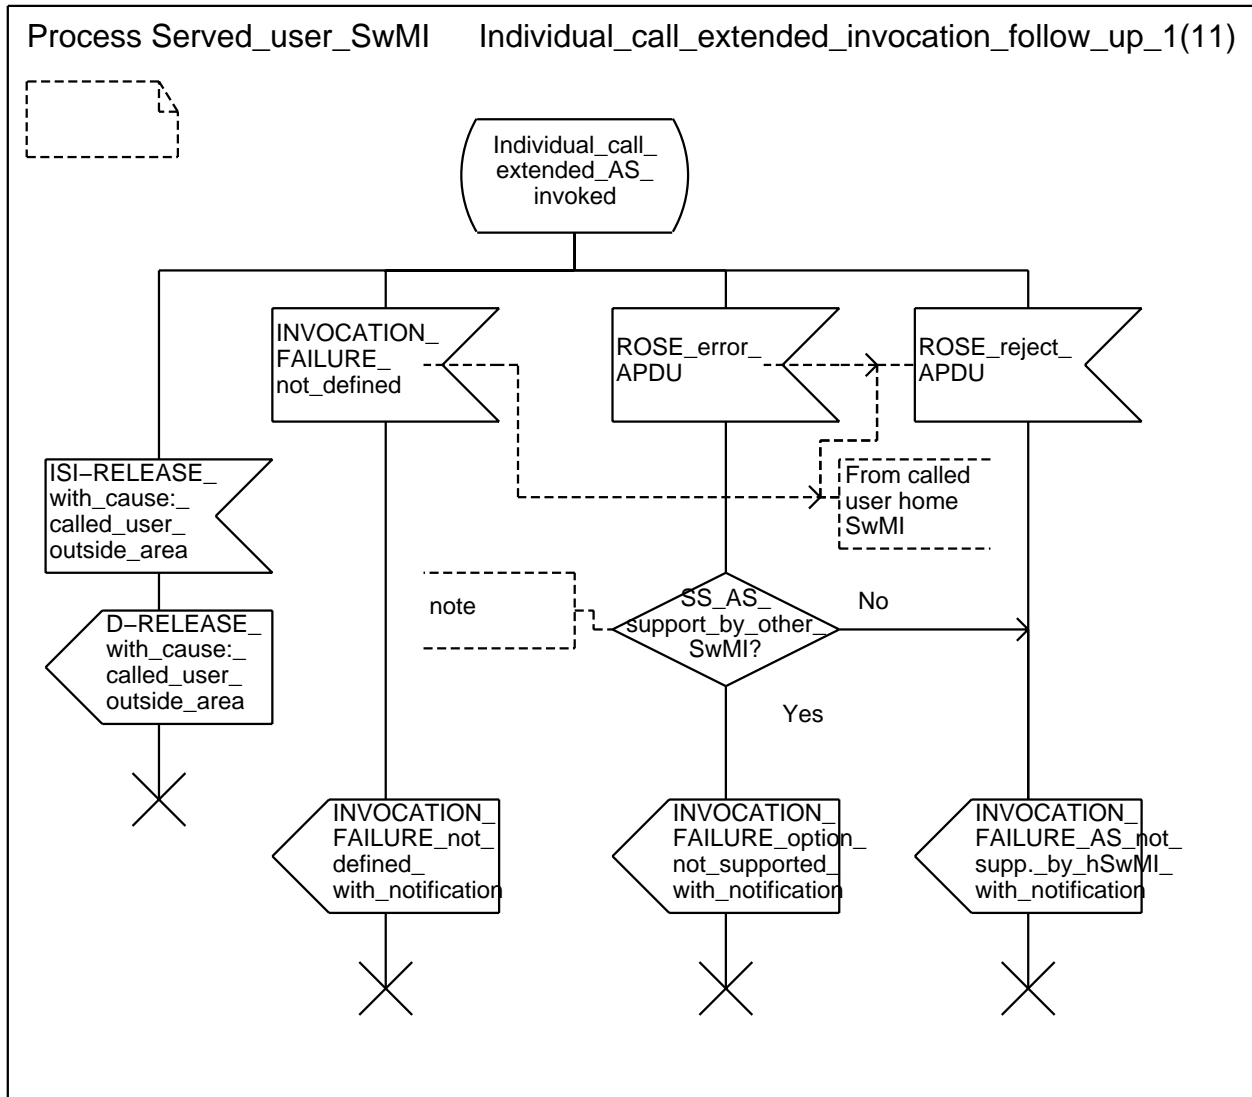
Process Served_user_SwMI Individual_call_extended_invocation_follow_up_1(11)

Individual_call_ extended_AS_ invoked

INVOCATION_ FAILURE_ not_defined

ROSE_error_ APDU

ROSE_reject_ APDU

ISI−RELEASE_ with_cause:_ called_user_ outside_area

From called user home SwMI

D−RELEASE_ with_cause:_ called_user_ outside_area

note

SS_AS_ support_by_other_ SwMI?

No

Yes

INVOCATION_ FAILURE_not_ defined_ with_notification

INVOCATION_ FAILURE_option_ not_supported_ with_notification

INVOCATION_ FAILURE_AS_not_ supp._by_hSwMI_ with_notification